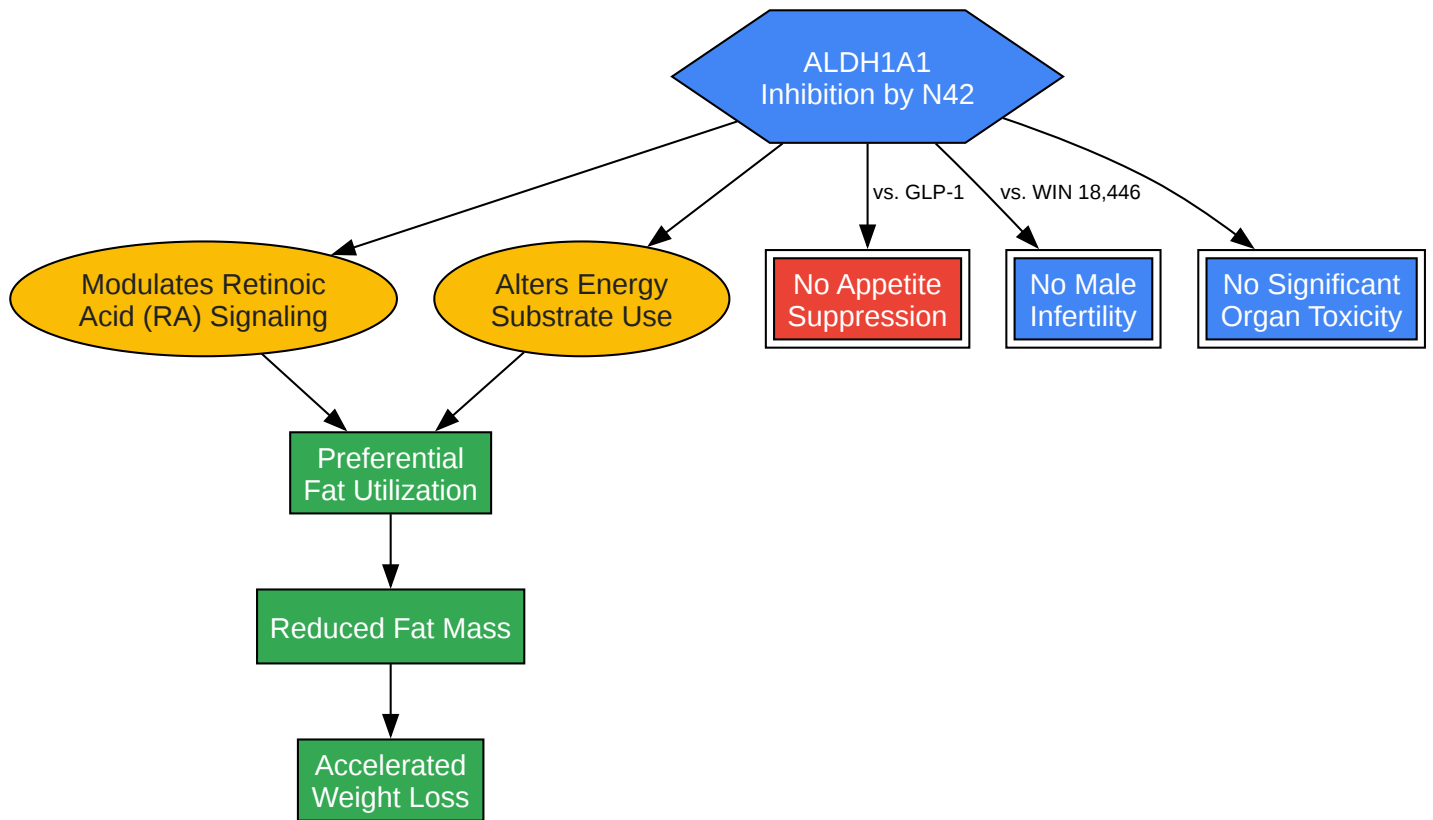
ALDH1A1
Inhibition by N42

vs. GLP-1

vs. WIN 18,446

Modulates Retinoic Acid (RA) Signaling

Alters Energy Substrate Use

No Appetite Suppression

No Male Infertility

No Significant Organ Toxicity

Preferential Fat Utilization

Reduced Fat Mass

Accelerated Weight Loss